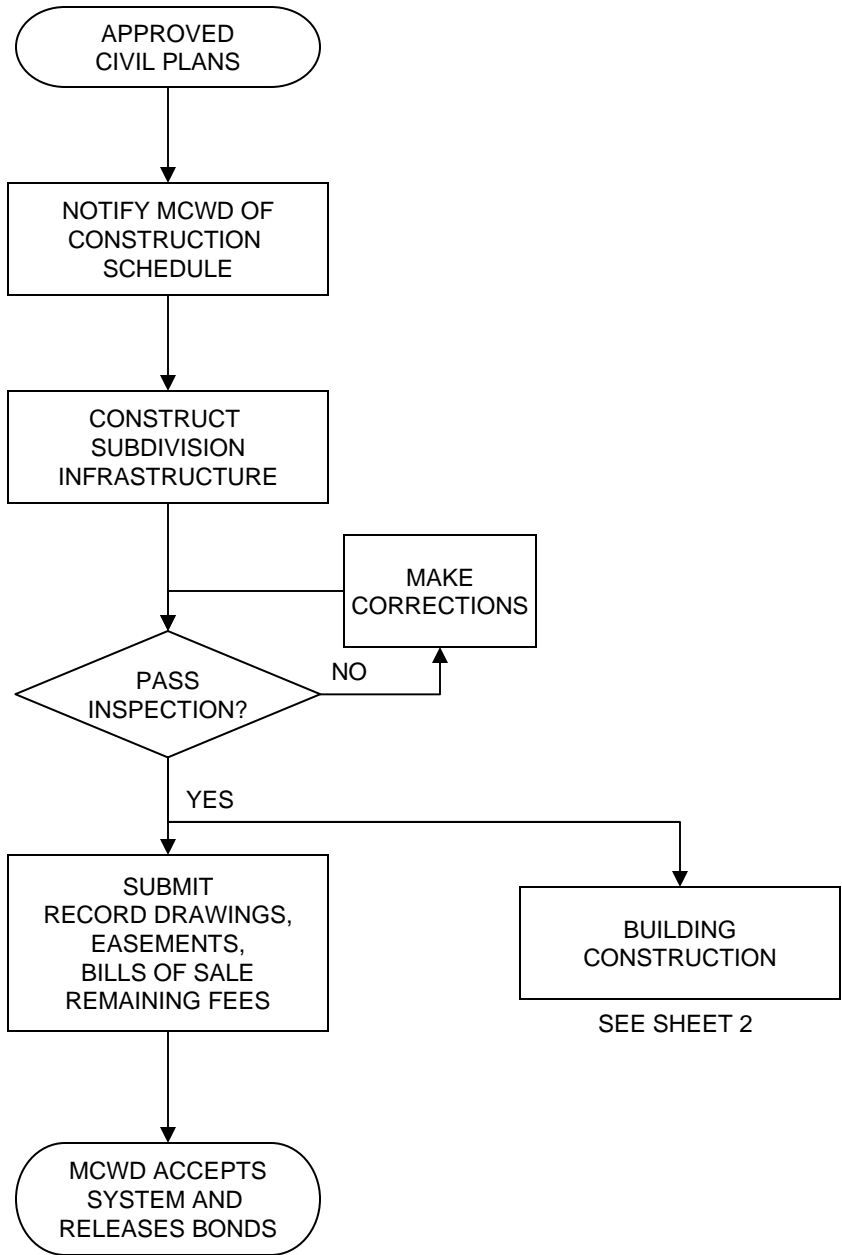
APPROVED CIVIL PLANS

NOTIFY MCWD OF CONSTRUCTION SCHEDULE

CONSTRUCT SUBDIVISION INFRASTRUCTURE

MAKE CORRECTIONS

PASS INSPECTION?

NO

YES

SUBMIT RECORD DRAWINGS, EASEMENTS, BILLS OF SALE REMAINING FEES

BUILDING CONSTRUCTION

SEE SHEET 2

MCWD ACCEPTS SYSTEM AND RELEASES BONDS